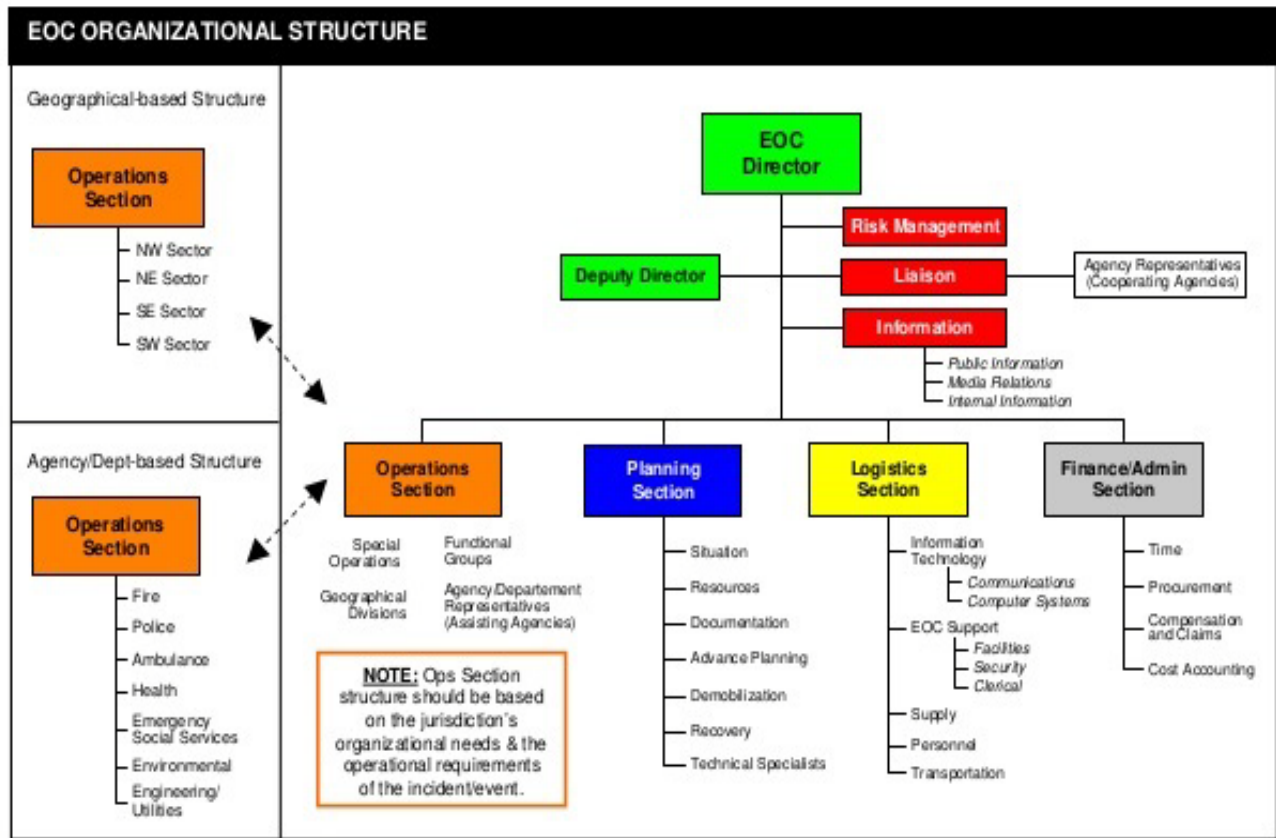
EOC ORGANIZATIONAL STRUCTURE

Geographical-based Structure

Operations Section

NW Sector
NE Sector
SE Sector
SW Sector

Agency/Dept-based Structure

Operations Section

Fire
Police
Ambulance
Health
Emergency Social Services
Environmental
Engineering/ Utilities

EOC Director

Risk Management

Deputy Director

Liaison

Agency Representatives (Cooperating Agencies)

Information

Public Information
Media Relations
Internal Information

Operations Section

Special Operations
Geographical Divisions
Functional Groups
Agency/Departement Representatives (Assisting Agencies)

NOTE: Ops Section structure should be based on the jurisdiction's organizational needs & the operational requirements of the incident/event.

Planning Section

Situation
Resources
Documentation
Advance Planning
Demobilization
Recovery
Technical Specialists

Logistics Section

Information Technology
Communications
Computer Systems
EOC Support
Facilities
Security
Clerical
Supply
Personnel
Transportation

Finance/Admin Section

Time
Procurement
Compensation and Claims
Cost Accounting